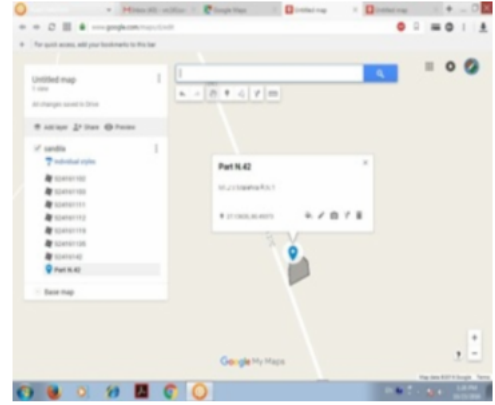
Inbox (65) - scr@itsyn | Google Maps | Untitled map | Untitled map

www.google.com/maps/d/edit

For quick access, add your bookmarks to this bar

Untitled map

All changes saved in Drive

Add layer | Share | Preview

sandla

Individual styles

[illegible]

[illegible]

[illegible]

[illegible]

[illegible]

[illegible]

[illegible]

Part N.42

Base map

Part N.42

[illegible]

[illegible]

Google My Maps

Map data ©2018 Google Terms